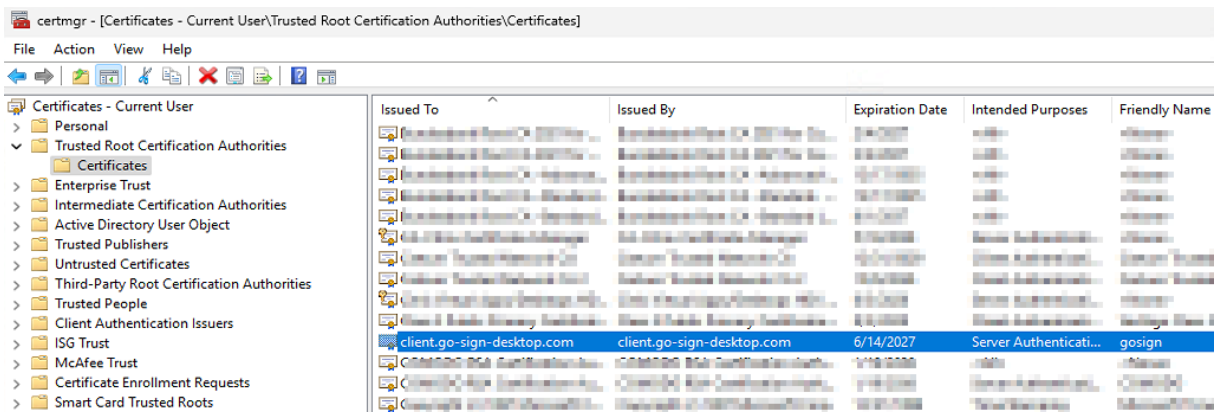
certmgr - [Certificates - Current User\Trusted Root Certification Authorities\Certificates]

File Action View Help

Certificates - Current User
Personal
Trusted Root Certification Authorities
Certificates
Enterprise Trust
Intermediate Certification Authorities
Active Directory User Object
Trusted Publishers
Untrusted Certificates
Third-Party Root Certification Authorities
Trusted People
Client Authentication Issuers
ISG Trust
McAfee Trust
Certificate Enrollment Requests
Smart Card Trusted Roots

| Issued To | Issued By | Expiration Date | Intended Purposes | Friendly Name |
|---|---|---|---|---|
| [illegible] | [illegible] | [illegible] | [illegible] | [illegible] |
| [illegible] | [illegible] | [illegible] | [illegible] | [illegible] |
| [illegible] | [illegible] | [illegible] | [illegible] | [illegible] |
| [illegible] | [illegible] | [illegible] | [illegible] | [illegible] |
| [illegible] | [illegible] | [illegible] | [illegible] | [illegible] |
| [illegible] | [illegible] | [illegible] | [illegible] | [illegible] |
| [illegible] | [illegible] | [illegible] | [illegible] | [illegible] |
| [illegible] | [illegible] | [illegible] | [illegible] | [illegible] |
| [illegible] | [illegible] | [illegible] | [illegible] | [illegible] |
| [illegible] | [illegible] | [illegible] | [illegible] | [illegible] |
| client.go-sign-desktop.com | client.go-sign-desktop.com | 6/14/2027 | Server Authenticati... | gosign |
| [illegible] | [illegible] | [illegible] | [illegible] | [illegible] |
| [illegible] | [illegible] | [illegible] | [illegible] | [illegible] |
| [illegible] | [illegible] | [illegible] | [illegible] | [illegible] |